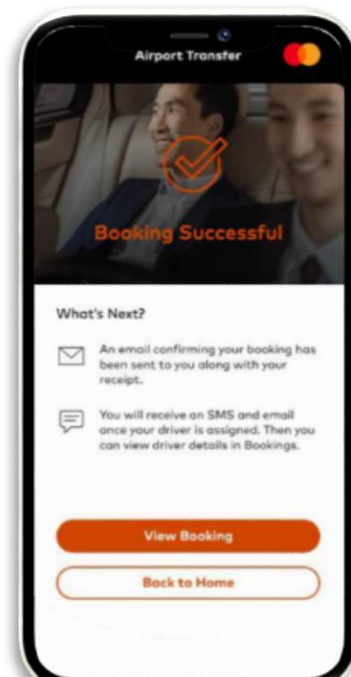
Airport Transfer

Booking Successful

What's Next?

An email confirming your booking has been sent to you along with your receipt.

You will receive an SMS and email once your driver is assigned. Then you can view driver details in Bookings.

View Booking

Back to Home